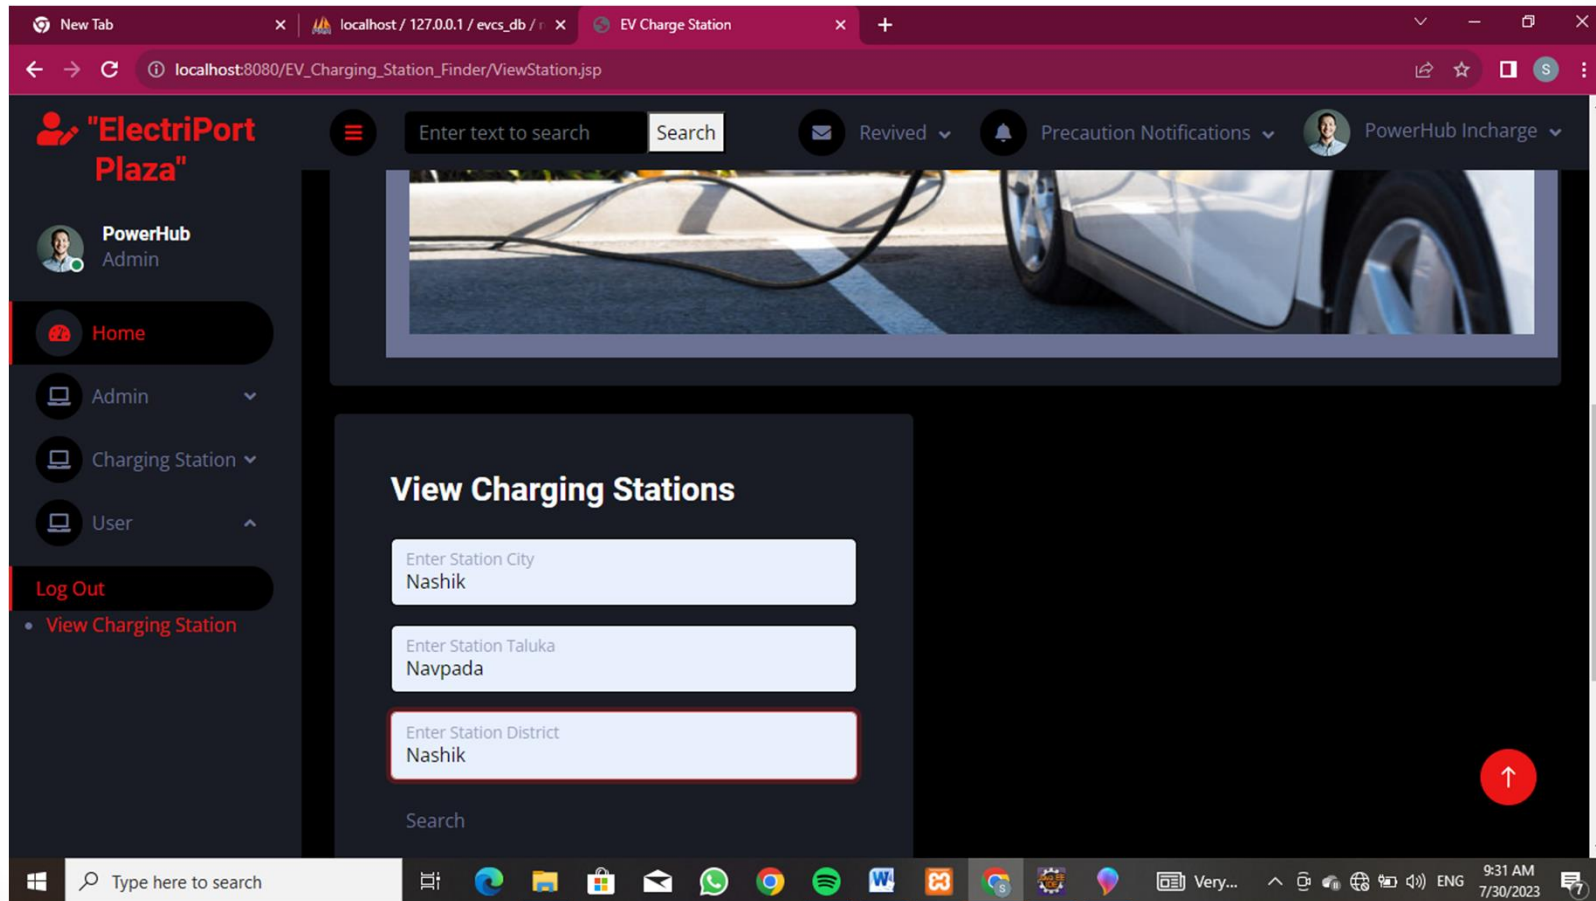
New Tab
localhost / 127.0.0.1 / evcs_db / r
EV Charge Station
localhost:8080/EV_Charging_Station_Finder/ViewStation.jsp

"ElectriPort Plaza"
Enter text to search
Search
Revived
Precaution Notifications
PowerHub Incharge

PowerHub
Admin

Home
Admin
Charging Station
User
Log Out
View Charging Station

View Charging Stations
Enter Station City
Nashik
Enter Station Taluka
Navpada
Enter Station District
Nashik
Search

Type here to search
Very...
ENG
9:31 AM
7/30/2023